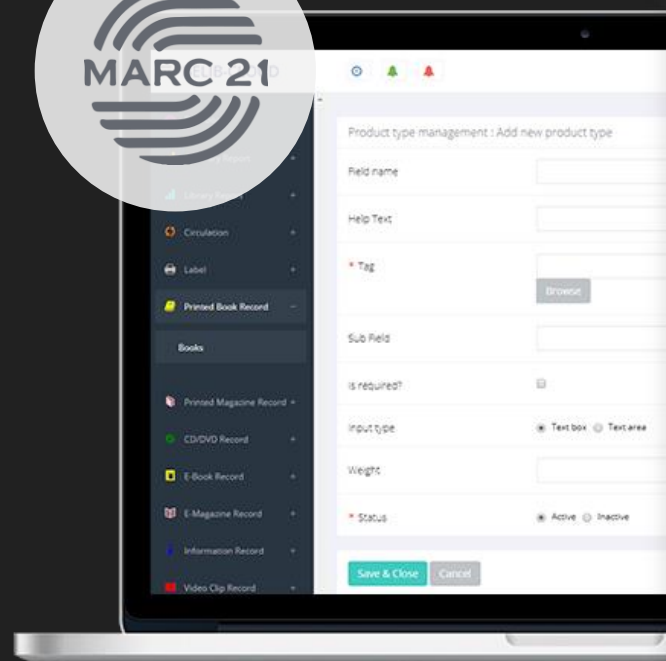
MARC 21

Circulation
Label
Printed Book Record
Books
Printed Magazine Record
CD/DVD Record
E-Book Record
E-Magazine Record
Information Record
Video Clip Record

Product type management : Add new product type

Field name
Help Text
* Tag
Browse
Sub Field
Is required?
Input type
Text box
Text area
Weight
* Status
Active
Inactive

Save & Close
Cancel